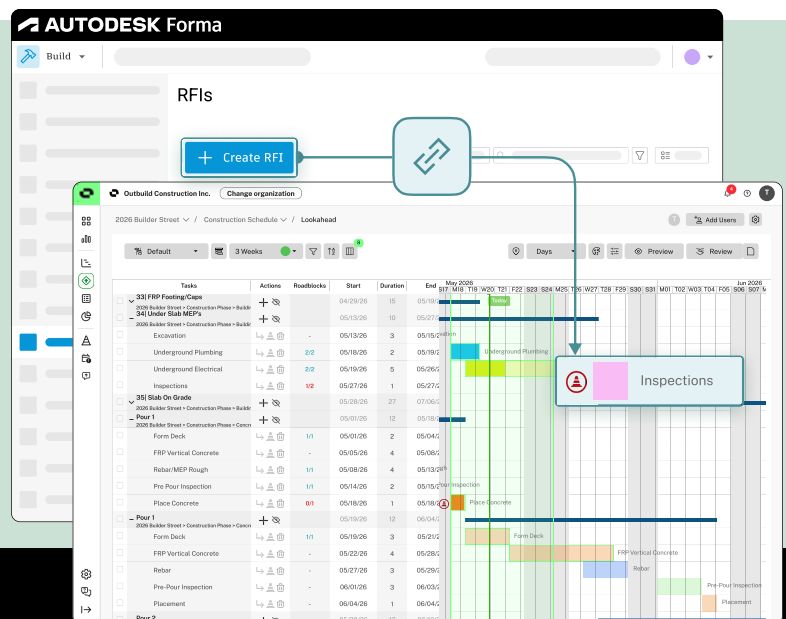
AUTODESK Forma

Build

RFIs

+ Create RFI

Outbuild Construction Inc. Change organization

2026 Builder Street / Construction Schedule / Lookahead

Add Users

Default 3 Weeks

Days Preview Review

| Tasks | Actions | Roadblocks | Start | Duration | End |
|---|---|---|---|---|---|
| 33 FRP Footing/Caps | | | 04/29/26 | 15 | 05/19/ |
| 34 Under Slab MEP's | | | 05/13/26 | 10 | 05/28/ |
| Excavation | | - | 05/13/26 | 3 | 05/15/ |
| Underground Plumbing | | 2/2 | 05/18/26 | 2 | 05/19/ |
| Underground Electrical | | 2/2 | 05/19/26 | 5 | 05/26/ |
| Inspections | | 1/2 | 05/27/26 | 1 | 05/27/ |
| 35 Slab On Grade | | | 03/28/26 | 27 | 07/06/ |
| Pour 1 | | | 05/01/26 | 12 | 05/18/ |
| Form Deck | | 1/1 | 05/01/26 | 2 | 05/04/ |
| FRP Vertical Concrete | | - | 05/05/26 | 4 | 05/08/ |
| Rebar/MEP Rough | | 1/1 | 05/08/26 | 4 | 05/13/ |
| Pre Pour Inspection | | 1/1 | 05/14/26 | 2 | 05/15/ |
| Place Concrete | | 0/1 | 05/18/26 | 1 | 05/18/ |
| Pour 1 | | | 05/19/26 | 12 | 06/04/ |
| Form Deck | | 1/1 | 05/19/26 | 3 | 05/21/ |
| FRP Vertical Concrete | | - | 05/22/26 | 4 | 05/27/ |
| Rebar | | - | 05/27/26 | 3 | 05/29/ |
| Pre-Pour Inspection | | - | 06/01/26 | 3 | 06/03/ |
| Placement | | - | 06/04/26 | 1 | 06/04/ |
| Pour 2 | | | | | |

May 2026 Jun 2026
S17 M18 T19 W20 T21 F22 S23 S24 M25 T26 W27 T28 F29 S30 S31 M01 T02 W03 T04 F05 S06 S07 S0

Today

Underground Plumbing

Inspections

Place Concrete

Form Deck

FRP Vertical Concrete

Rebar

Pre-Pour Inspection

Placement